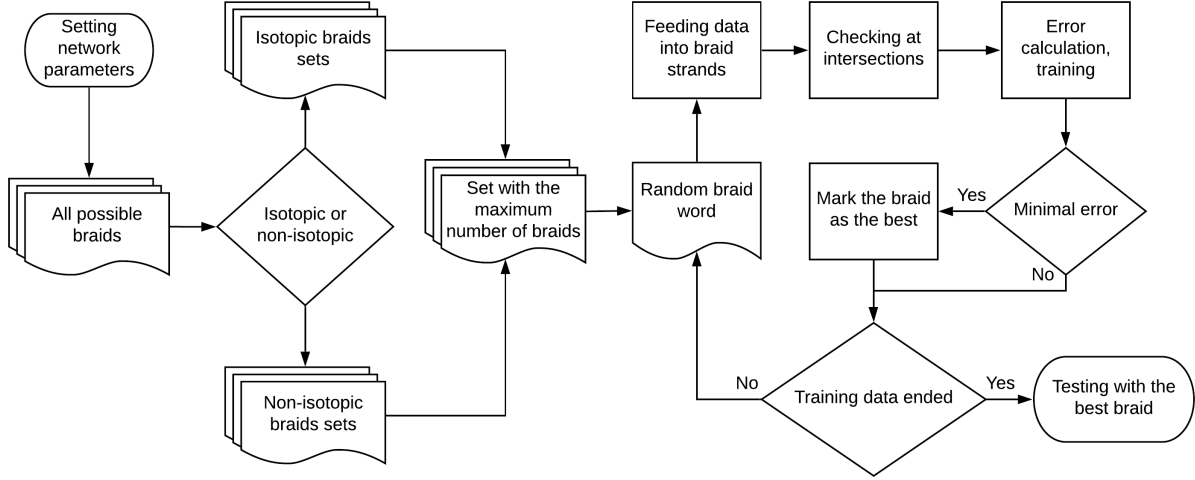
Setting network parameters

Isotopic braids sets

Feeding data into braid strands

Checking at intersections

Error calculation, training

All possible braids

Isotopic or non-isotopic

Set with the maximum number of braids

Random braid word

Mark the braid as the best

Yes

Minimal error

No

Non-isotopic braids sets

No

Training data ended

Yes

Testing with the best braid